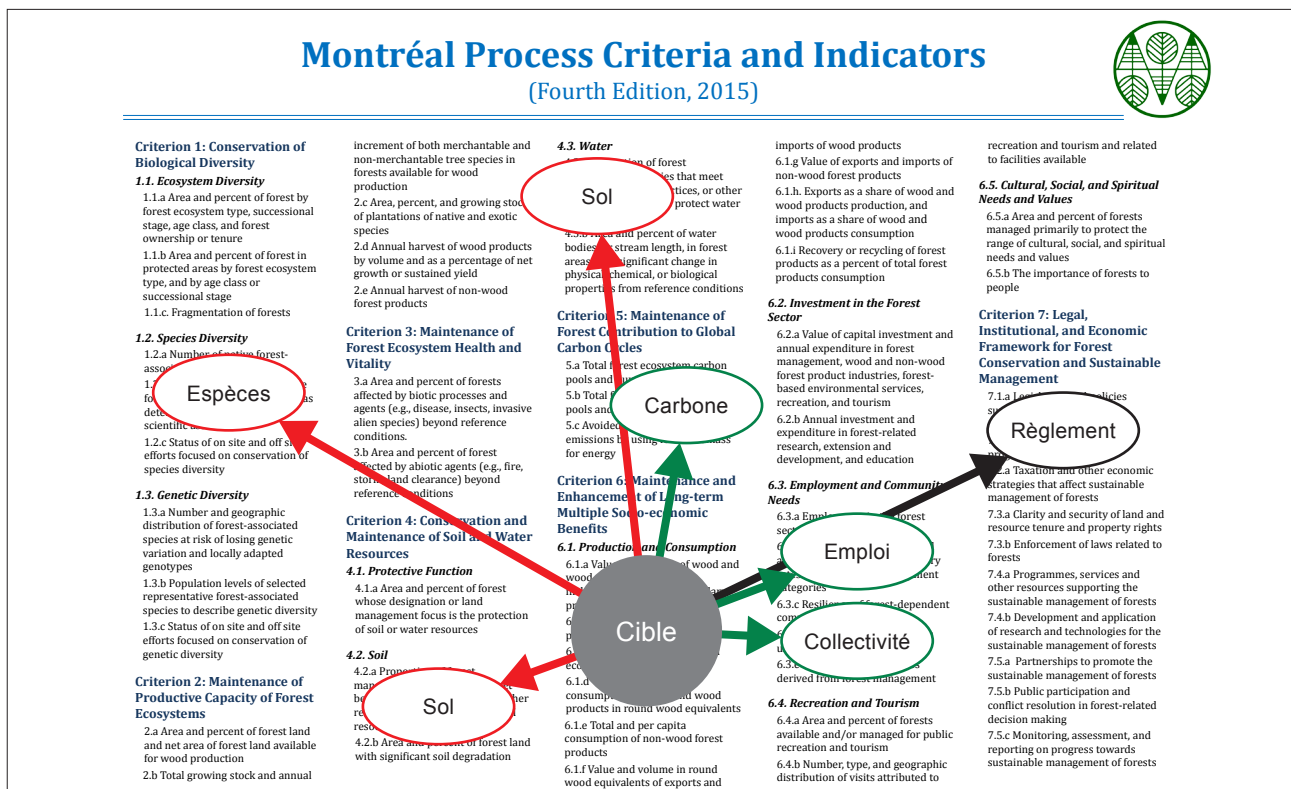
Montréal Process Criteria and Indicators
(Fourth Edition, 2015)

Criterion 1: Conservation of Biological Diversity

1.1. Ecosystem Diversity

1.1.a Area and percent of forest by forest ecosystem type, successional stage, age class, and forest ownership or tenure

1.1.b Area and percent of forest in protected areas by forest ecosystem type, and by age class or successional stage

1.1.c. Fragmentation of forests

1.2. Species Diversity

1.2.a Number of native forest-associ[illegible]

1.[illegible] fo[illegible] as dete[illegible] scientific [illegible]

1.2.c Status of on site and off si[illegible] efforts focused on conservation of species diversity

1.3. Genetic Diversity

1.3.a Number and geographic distribution of forest-associated species at risk of losing genetic variation and locally adapted genotypes

1.3.b Population levels of selected representative forest-associated species to describe genetic diversity

1.3.c Status of on site and off site efforts focused on conservation of genetic diversity

Criterion 2: Maintenance of Productive Capacity of Forest Ecosystems

2.a Area and percent of forest land and net area of forest land available for wood production

2.b Total growing stock and annual increment of both merchantable and non-merchantable tree species in forests available for wood production

2.c Area, percent, and growing stoc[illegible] of plantations of native and exotic species

2.d Annual harvest of wood products by volume and as a percentage of net growth or sustained yield

2.e Annual harvest of non-wood forest products

Criterion 3: Maintenance of Forest Ecosystem Health and Vitality

3.a Area and percent of forests affected by biotic processes and agents (e.g., disease, insects, invasive alien species) beyond reference conditions.

3.b Area and percent of forest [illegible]ffected by abiotic agents (e.g., fire, stor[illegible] land clearance) beyond referenc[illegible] conditions

Criterion 4: Cons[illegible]ation and Maintenance of Soil a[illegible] Water Resources

4.1. Protective Function

4.1.a Area and percent of forest whose designation or land management focus is the protection of soil or water resources

4.2. Soil

4.2.a Propo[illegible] ma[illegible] be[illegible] her reso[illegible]

4.2.b Area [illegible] forest land with significant soil degradation

4.3. Water

4.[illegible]ion of forest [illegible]es that meet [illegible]tices, or other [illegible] protect water

4.3.b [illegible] percent of water bodies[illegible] stream length, in forest areas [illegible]significant change in physical, chemical, or biological properties from reference conditions

Criterion 5: Maintenance of Forest Contribution to Global Carbon Cycles

5.a Total f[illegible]orest ecosystem carbon pools and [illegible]

5.b Total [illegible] pools and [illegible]

5.c Avoide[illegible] emissions b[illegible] using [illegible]ass for energy

Criterion 6: Maintenance and Enhancement of Long-term Multiple Socio-economic Benefits

6.1. Production and Consumption

6.1.a Valu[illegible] of wood and wood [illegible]

6.1.d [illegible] consump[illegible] wood products in round wood equivalents

6.1.e Total and per capita consumption of non-wood forest products

6.1.f Value and volume in round wood equivalents of exports and imports of wood products

6.1.g Value of exports and imports of non-wood forest products

6.1.h. Exports as a share of wood and wood products production, and imports as a share of wood and wood products consumption

6.1.i Recovery or recycling of forest products as a percent of total forest products consumption

6.2. Investment in the Forest Sector

6.2.a Value of capital investment and annual expenditure in forest management, wood and non-wood forest product industries, forest-based environmental services, recreation, and tourism

6.2.b Annual investment and expenditure in forest-related research, extension and development, and education

6.3. Employment and Communit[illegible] Needs

6.3.a Empl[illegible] forest sec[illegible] categories

6.3.c Resilie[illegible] forest-dependent com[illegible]

6.3.e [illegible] derived from forest management

6.4. Recreation and Tourism

6.4.a Area and percent of forests available and/or managed for public recreation and tourism

6.4.b Number, type, and geographic distribution of visits attributed to recreation and tourism and related to facilities available

6.5. Cultural, Social, and Spiritual Needs and Values

6.5.a Area and percent of forests managed primarily to protect the range of cultural, social, and spiritual needs and values

6.5.b The importance of forests to people

Criterion 7: Legal, Institutional, and Economic Framework for Forest Conservation and Sustainable Management

7.1.a Le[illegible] policies su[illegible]

7.2.a Taxation and other economic strategies that affect sustainable management of forests

7.3.a Clarity and security of land and resource tenure and property rights

7.3.b Enforcement of laws related to forests

7.4.a Programmes, services and other resources supporting the sustainable management of forests

7.4.b Development and application of research and technologies for the sustainable management of forests

7.5.a Partnerships to promote the sustainable management of forests

7.5.b Public participation and conflict resolution in forest-related decision making

7.5.c Monitoring, assessment, and reporting on progress towards sustainable management of forests

Sol
Espèces
Carbone
Règlement
Emploi
Cible
Collectivité
Sol